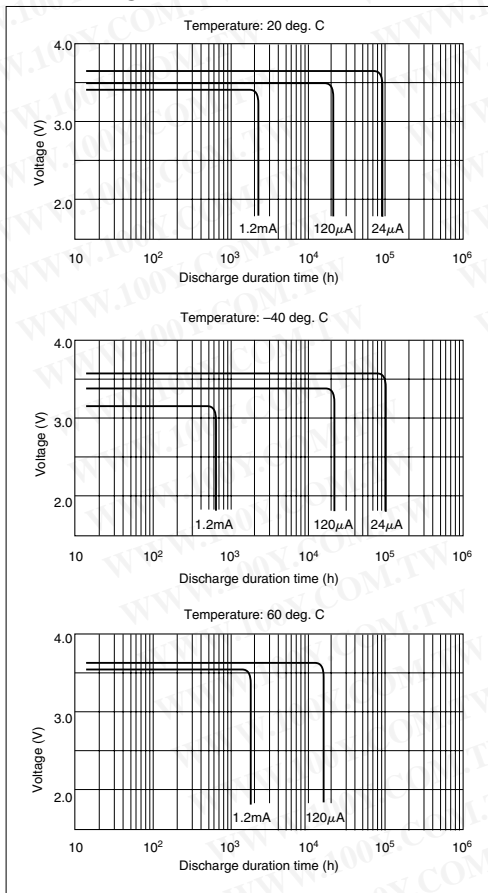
Temperature: 20 deg. C

4.0
3.0
2.0
Voltage (V)

1.2mA
120$\mu$A
24$\mu$A

10
$10^2$
$10^3$
$10^4$
$10^5$
$10^6$
Discharge duration time (h)

Temperature: –40 deg. C

4.0
3.0
2.0
Voltage (V)

1.2mA
120$\mu$A
24$\mu$A

10
$10^2$
$10^3$
$10^4$
$10^5$
$10^6$
Discharge duration time (h)

Temperature: 60 deg. C

4.0
3.0
2.0
Voltage (V)

1.2mA
120$\mu$A

10
$10^2$
$10^3$
$10^4$
$10^5$
$10^6$
Discharge duration time (h)

WWW.100Y.COM.TW